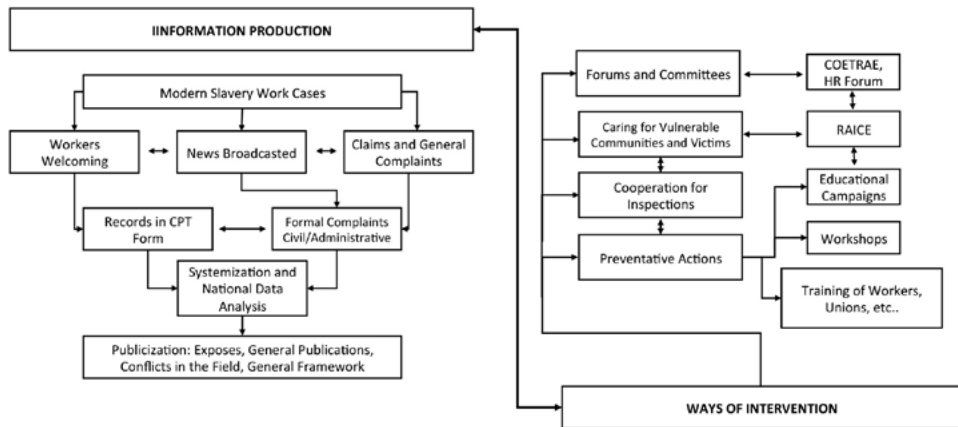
IINFORMATION PRODUCTION

Modern Slavery Work Cases

Workers Welcoming

News Broadcasted

Claims and General Complaints

Records in CPT Form

Formal Complaints Civil/Administrative

Systemization and National Data Analysis

Publicization: Exposes, General Publications, Conflicts in the Field, General Framework

Forums and Committees

COETRAE, HR Forum

Caring for Vulnerable Communities and Victims

RAICE

Cooperation for Inspections

Educational Campaigns

Preventative Actions

Workshops

Training of Workers, Unions, etc..

WAYS OF INTERVENTION